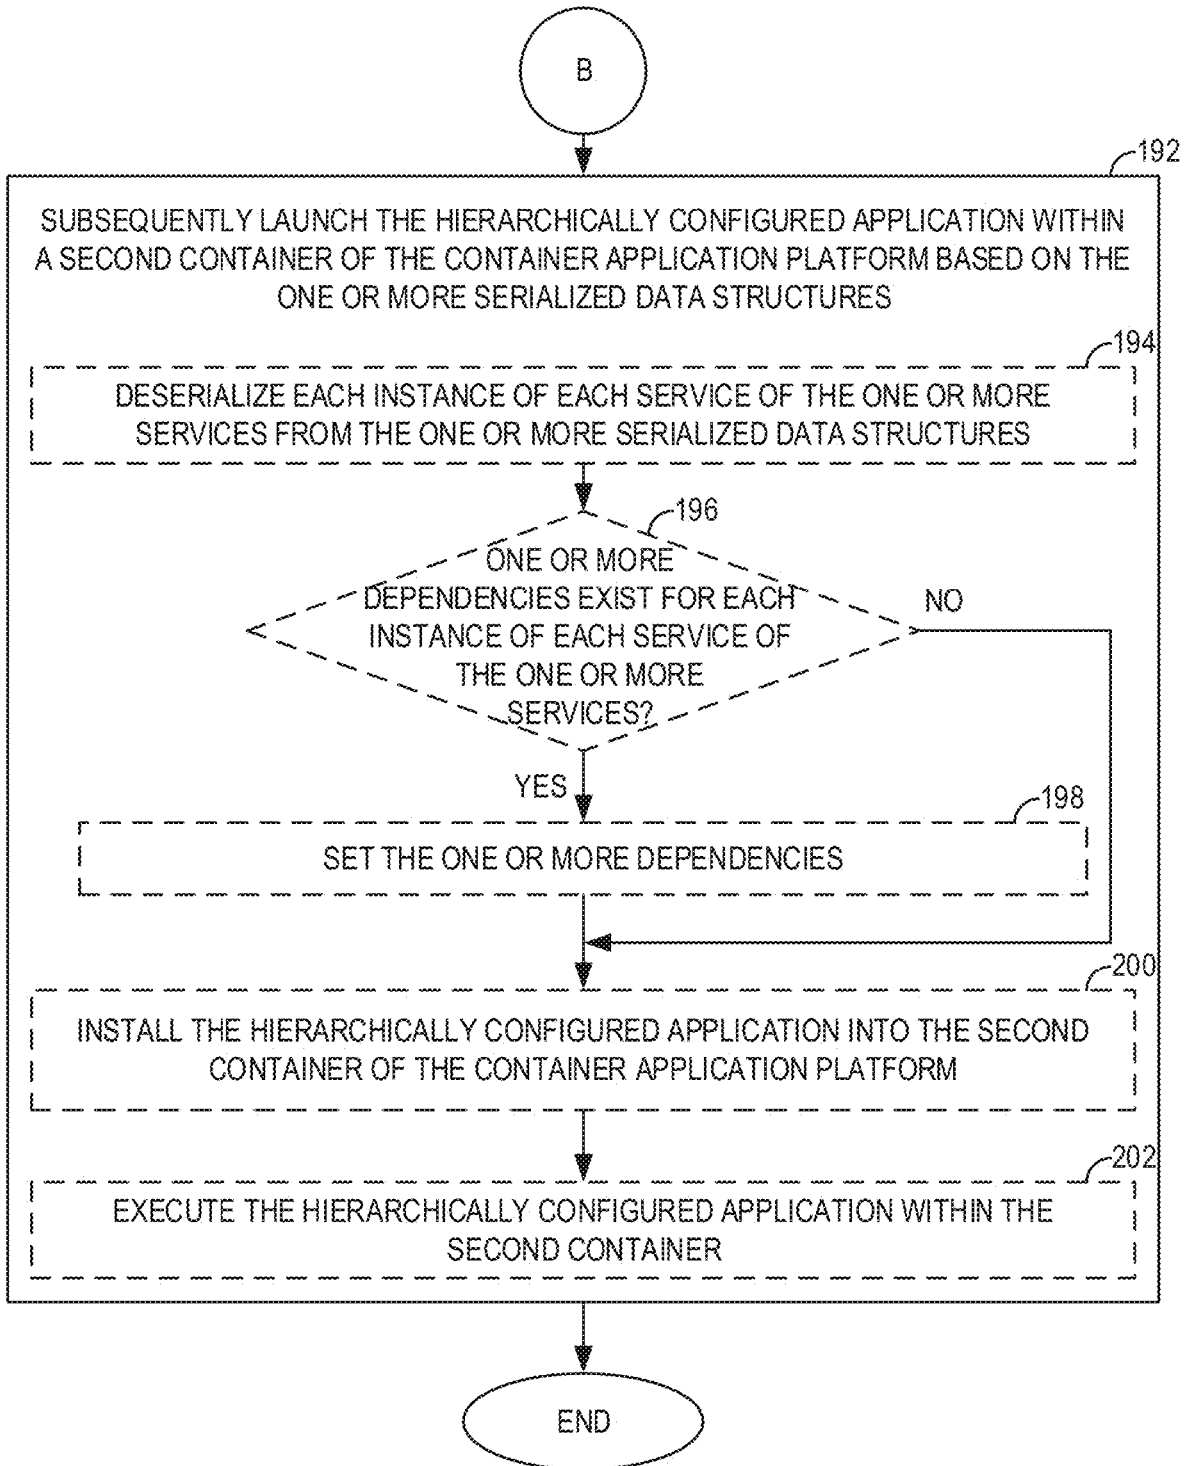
B

192

SUBSEQUENTLY LAUNCH THE HIERARCHICALLY CONFIGURED APPLICATION WITHIN A SECOND CONTAINER OF THE CONTAINER APPLICATION PLATFORM BASED ON THE ONE OR MORE SERIALIZED DATA STRUCTURES

194

DESERIALIZE EACH INSTANCE OF EACH SERVICE OF THE ONE OR MORE SERVICES FROM THE ONE OR MORE SERIALIZED DATA STRUCTURES

196

ONE OR MORE DEPENDENCIES EXIST FOR EACH INSTANCE OF EACH SERVICE OF THE ONE OR MORE SERVICES?

NO

YES

198

SET THE ONE OR MORE DEPENDENCIES

200

INSTALL THE HIERARCHICALLY CONFIGURED APPLICATION INTO THE SECOND CONTAINER OF THE CONTAINER APPLICATION PLATFORM

202

EXECUTE THE HIERARCHICALLY CONFIGURED APPLICATION WITHIN THE SECOND CONTAINER

END